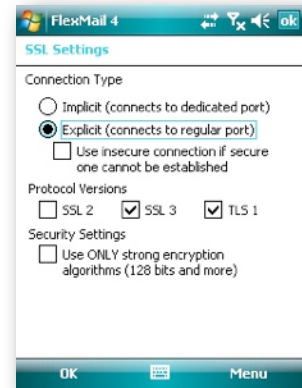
FlexMail 4
ok

SSL Settings

Connection Type

Implicit (connects to dedicated port)

Explicit (connects to regular port)

Use insecure connection if secure one cannot be established

Protocol Versions

SSL 2
SSL 3
TLS 1

Security Settings

Use ONLY strong encryption algorithms (128 bits and more)

OK
Menu